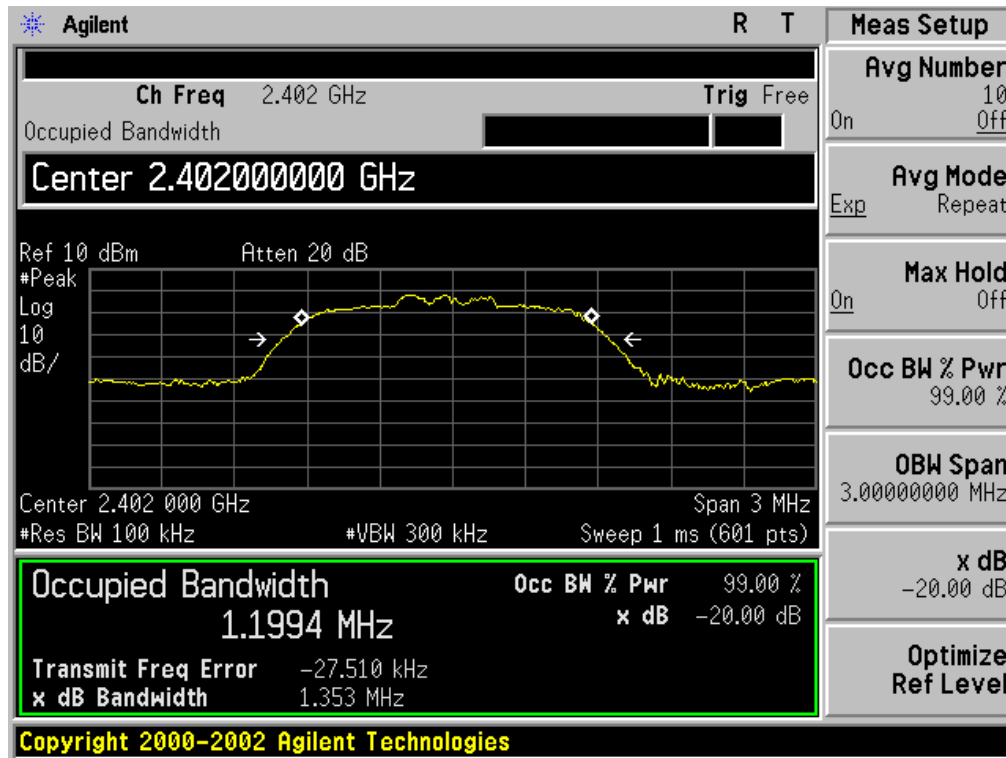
Agilent R T

Ch Freq 2.402 GHz Trig Free

Occupied Bandwidth

Center 2.402000000 GHz

Ref 10 dBm Atten 20 dB

#Peak
Log
10
dB/

Center 2.402 000 GHz Span 3 MHz

#Res BW 100 kHz #VBW 300 kHz Sweep 1 ms (601 pts)

Occupied Bandwidth
1.1994 MHz

Occ BW % Pwr 99.00 %
x dB -20.00 dB

Transmit Freq Error -27.510 kHz
x dB Bandwidth 1.353 MHz

Copyright 2000-2002 Agilent Technologies

Meas Setup

Avg Number
10
On Off

Avg Mode
Exp Repeat

Max Hold
On Off

Occ BW % Pwr
99.00 %

OBW Span
3.00000000 MHz

x dB
-20.00 dB

Optimize
Ref Level